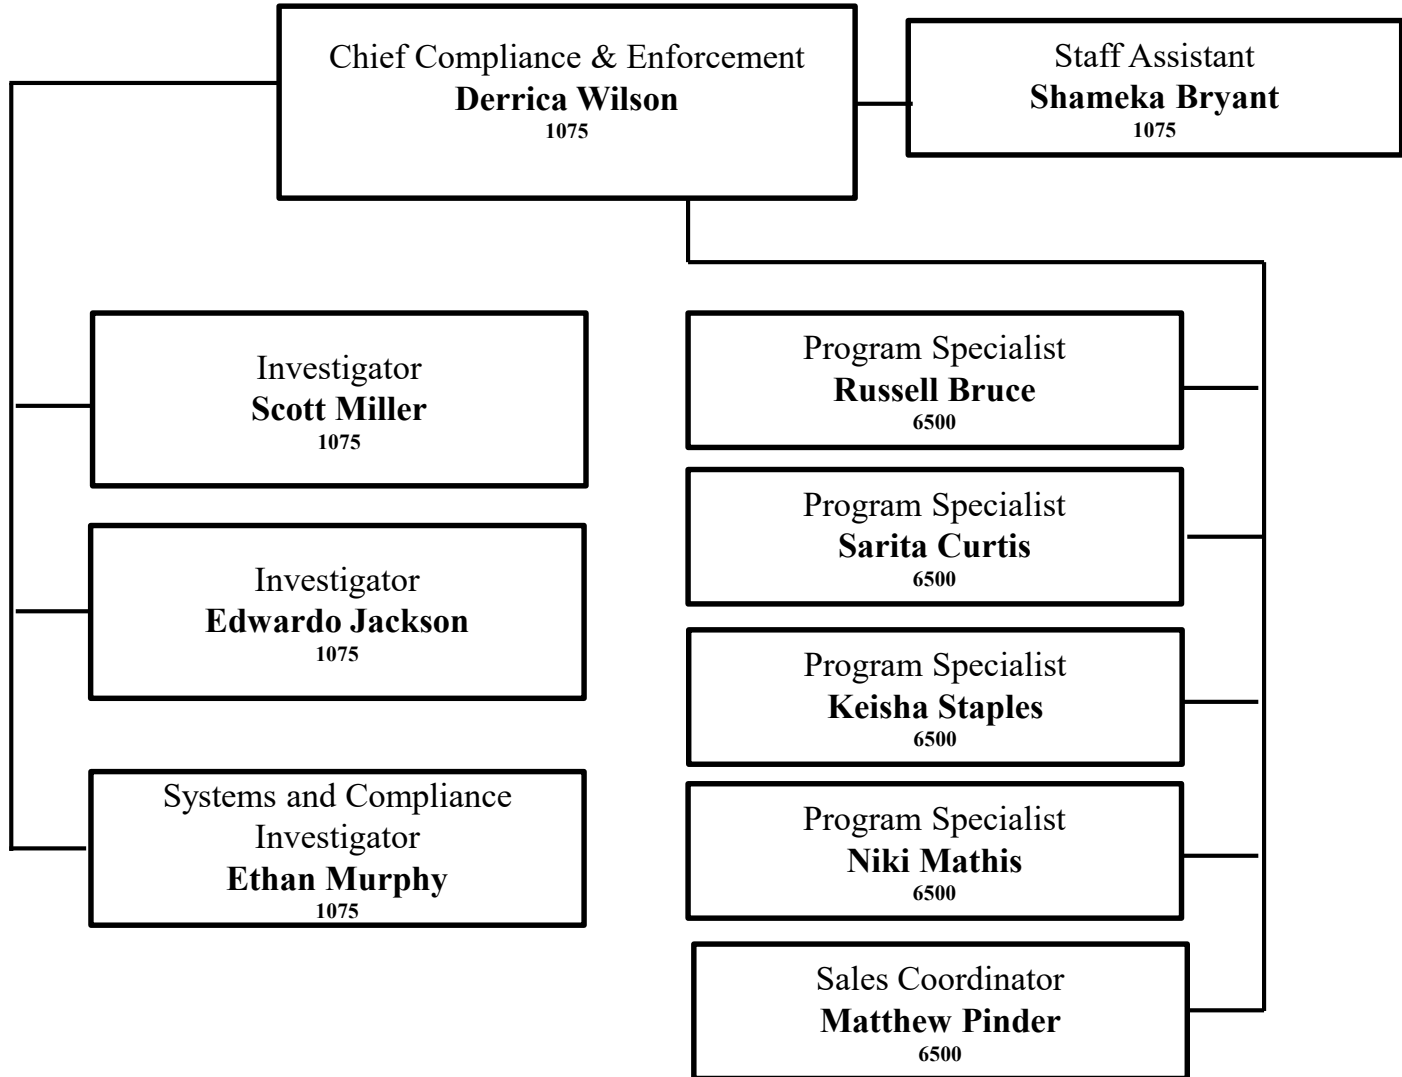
Chief Compliance & Enforcement
**Derrica Wilson**
1075

Staff Assistant
**Shameka Bryant**
1075

Investigator
**Scott Miller**
1075

Investigator
**Edwardo Jackson**
1075

Systems and Compliance Investigator
**Ethan Murphy**
1075

Program Specialist
**Russell Bruce**
6500

Program Specialist
**Sarita Curtis**
6500

Program Specialist
**Keisha Staples**
6500

Program Specialist
**Niki Mathis**
6500

Sales Coordinator
**Matthew Pinder**
6500